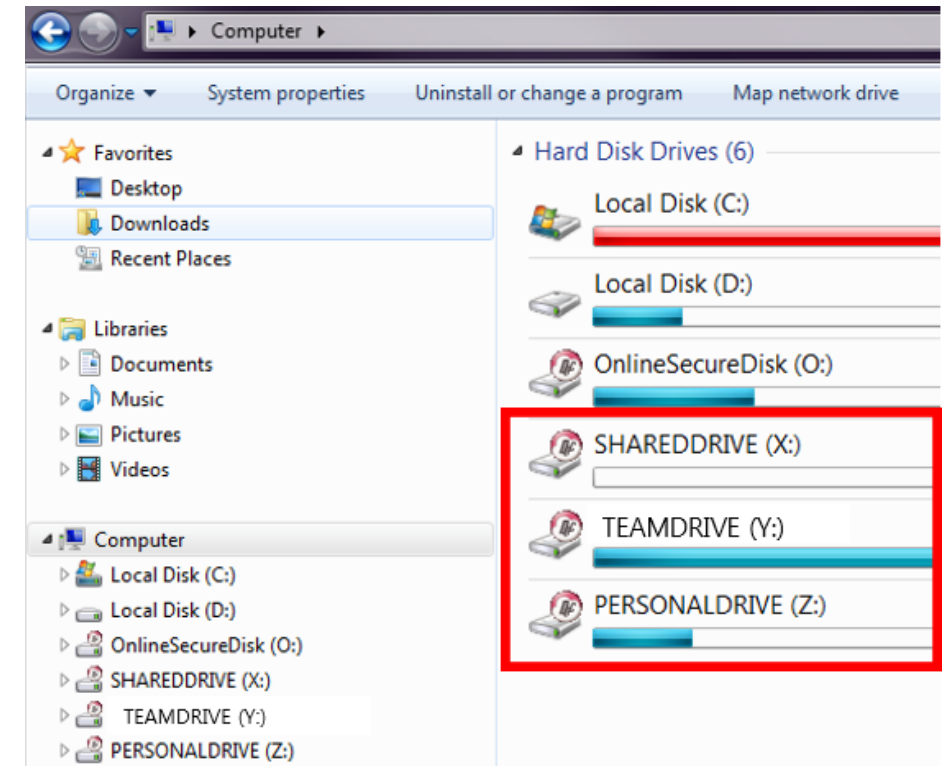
Computer

Organize ▾ System properties Uninstall or change a program Map network drive

Favorites
Desktop
Downloads
Recent Places

Libraries
Documents
Music
Pictures
Videos

Computer
Local Disk (C:)
Local Disk (D:)
OnlineSecureDisk (O:)
SHAREDDRIVE (X:)
TEAMDRIVE (Y:)
PERSONALDRIVE (Z:)

Hard Disk Drives (6)
Local Disk (C:)
Local Disk (D:)
OnlineSecureDisk (O:)
SHAREDDRIVE (X:)
TEAMDRIVE (Y:)
PERSONALDRIVE (Z:)